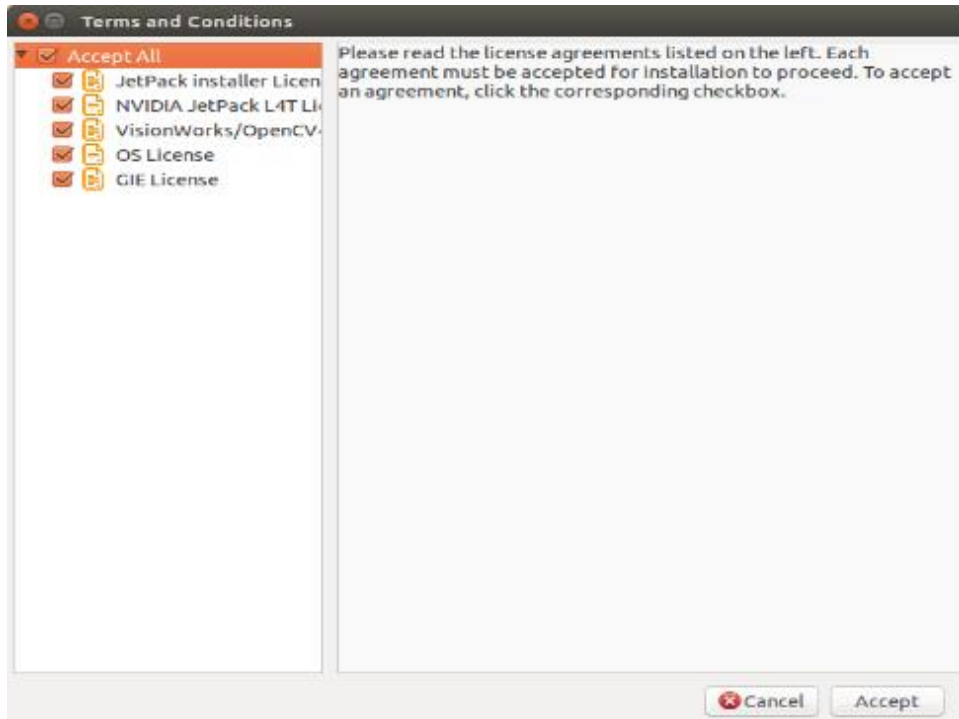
Terms and Conditions

Accept All

JetPack installer Licen

NVIDIA JetPack L4T Li

VisionWorks/OpenCV

OS License

GIE License

Please read the license agreements listed on the left. Each agreement must be accepted for installation to proceed. To accept an agreement, click the corresponding checkbox.

Cancel

Accept